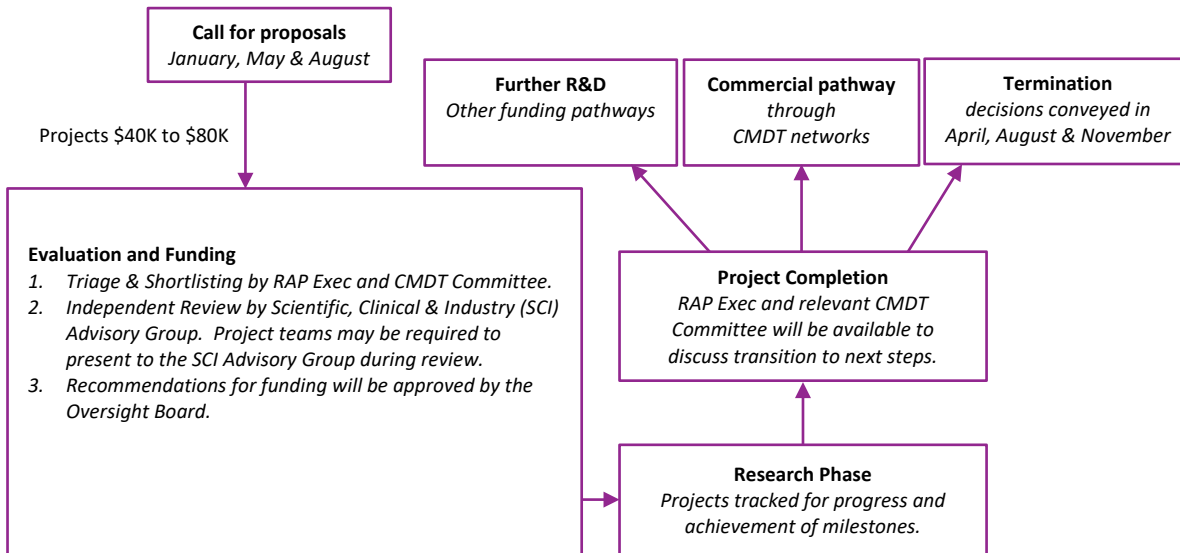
**Call for proposals**
*January, May & August*

Projects \$40K to \$80K

**Further R&D**
*Other funding pathways*

**Commercial pathway**
*through CMDT networks*

**Termination**
*decisions conveyed in April, August & November*

**Evaluation and Funding**
1. *Triage & Shortlisting by RAP Exec and CMDT Committee.*
2. *Independent Review by Scientific, Clinical & Industry (SCI) Advisory Group. Project teams may be required to present to the SCI Advisory Group during review.*
3. *Recommendations for funding will be approved by the Oversight Board.*

**Project Completion**
*RAP Exec and relevant CMDT Committee will be available to discuss transition to next steps.*

**Research Phase**
*Projects tracked for progress and achievement of milestones.*